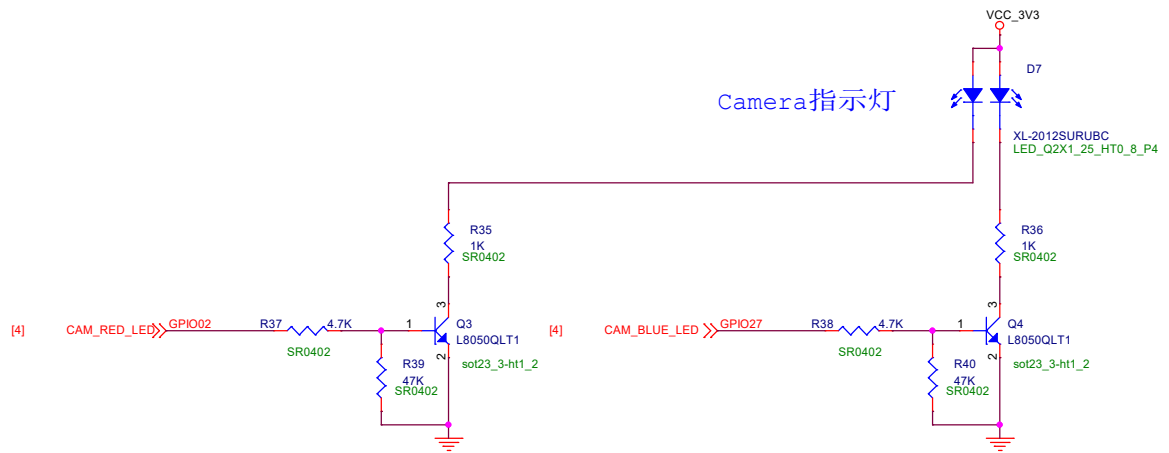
VCC_3V3

D7

Camera指示灯

XL-2012SURUBC
LED_Q2X1_25_HT0_8_P4

R35
1K
SR0402

R36
1K
SR0402

3

3

[4] CAM_RED_LED GPIO02 R37 4.7K 1 Q3
L8050QLT1

[4] CAM_BLUE_LED GPIO27 R38 4.7K 1 Q4
L8050QLT1

SR0402

SR0402

R39
47K
SR0402

2
sot23_3-ht1_2

R40
47K
SR0402

2
sot23_3-ht1_2